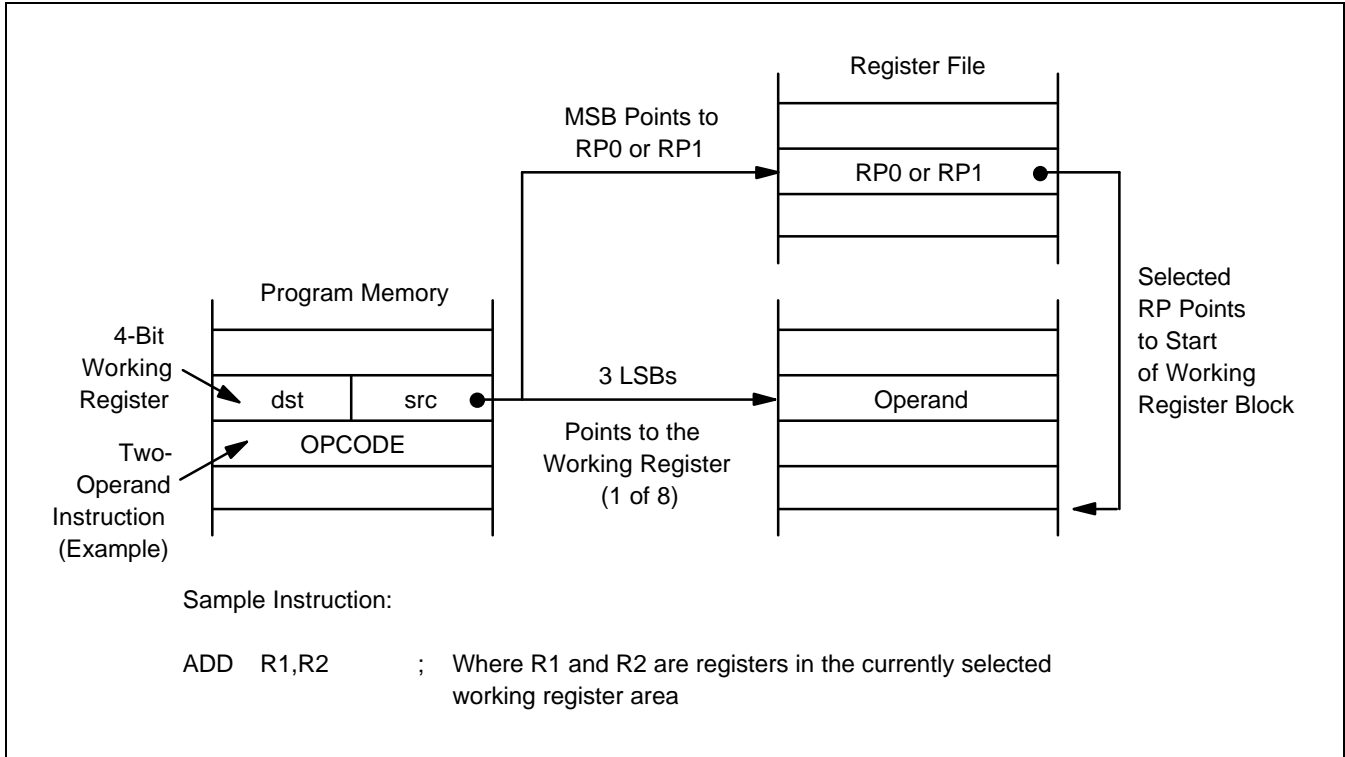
Register File

MSB Points to RP0 or RP1

RP0 or RP1

Selected RP Points to Start of Working Register Block

Program Memory

4-Bit Working Register

dst

src

3 LSBs

Operand

Two-Operand Instruction (Example)

OPCODE

Points to the Working Register (1 of 8)

Sample Instruction:

ADD R1,R2 ; Where R1 and R2 are registers in the currently selected working register area